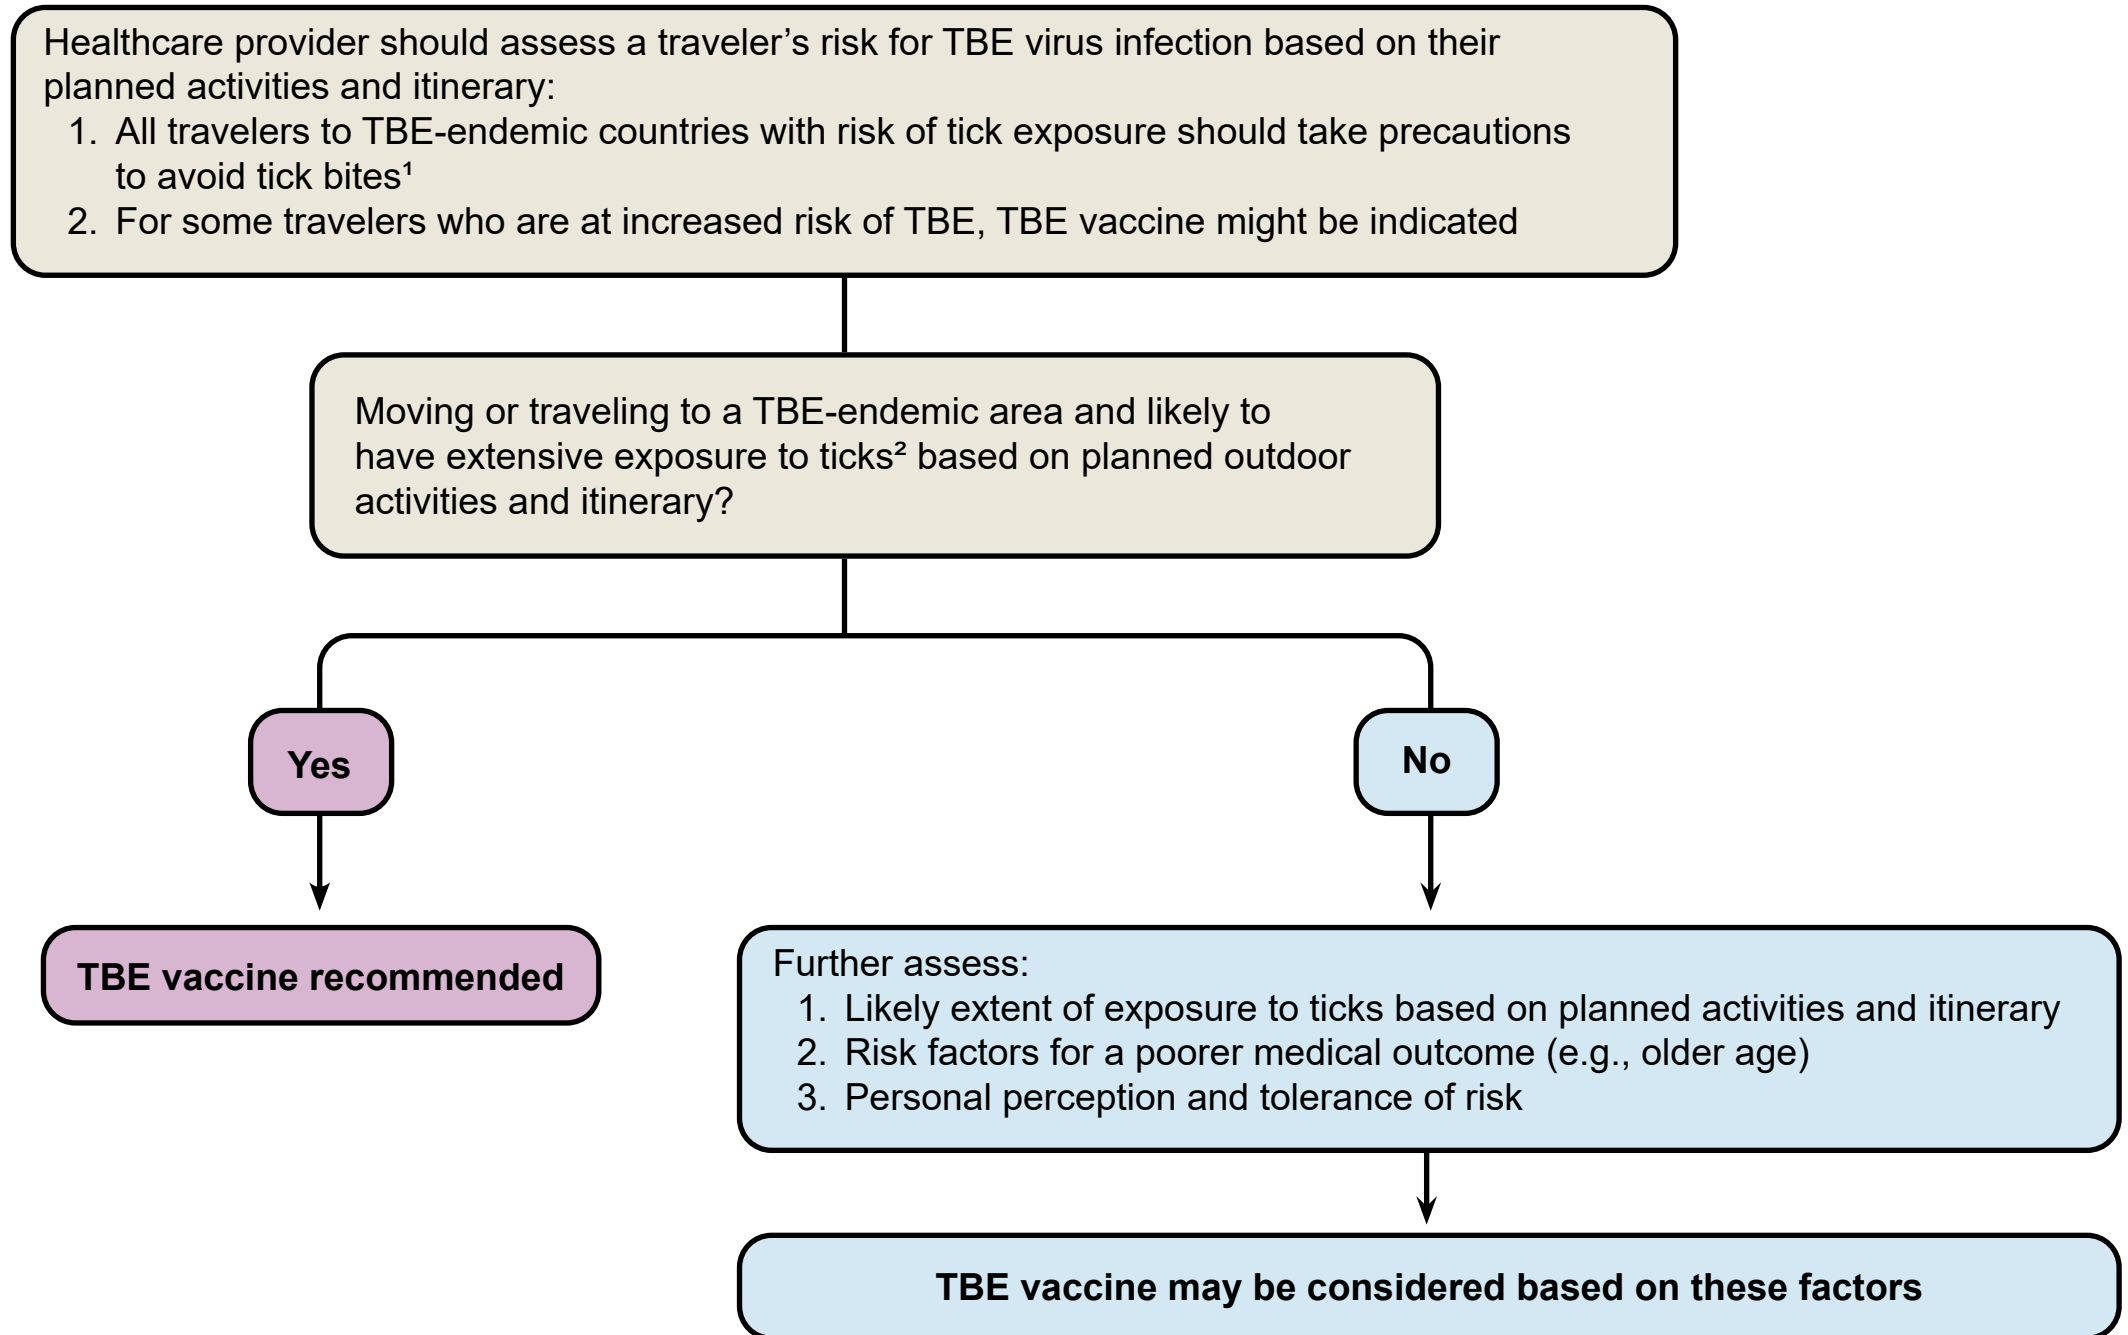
Healthcare provider should assess a traveler’s risk for TBE virus infection based on their planned activities and itinerary:
1. All travelers to TBE-endemic countries with risk of tick exposure should take precautions to avoid tick bites¹
2. For some travelers who are at increased risk of TBE, TBE vaccine might be indicated

Moving or traveling to a TBE-endemic area and likely to have extensive exposure to ticks² based on planned outdoor activities and itinerary?

Yes

No

TBE vaccine recommended

Further assess:
1. Likely extent of exposure to ticks based on planned activities and itinerary
2. Risk factors for a poorer medical outcome (e.g., older age)
3. Personal perception and tolerance of risk

TBE vaccine may be considered based on these factors